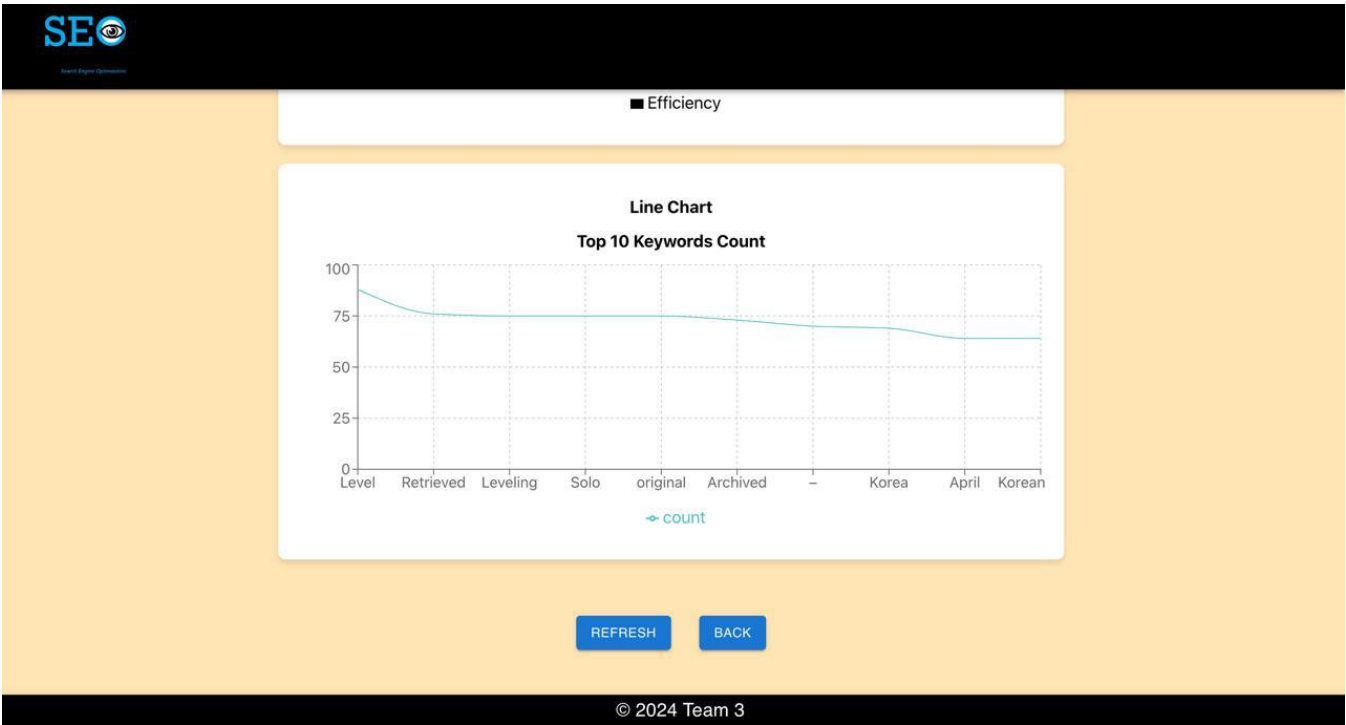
SEO

Search Engine Optimization

Efficiency

Line Chart

Top 10 Keywords Count

100
75
50
25
0

Level Retrieved Leveling Solo original Archived – Korea April Korean

count

REFRESH BACK

© 2024 Team 3